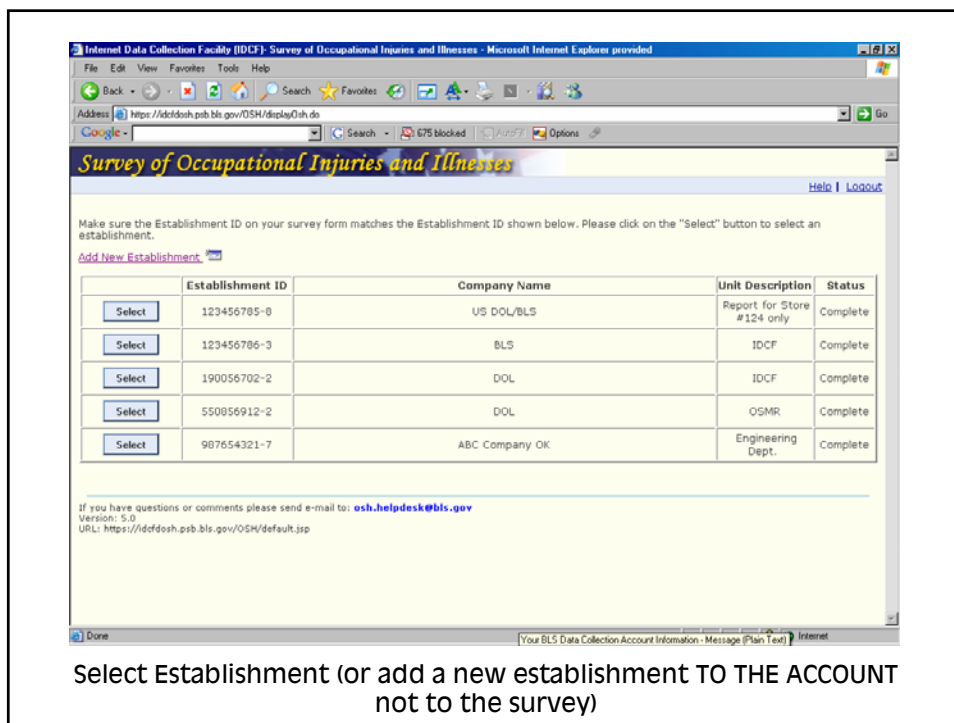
Internet Data Collection Facility (IDCF)- Survey of Occupational Injuries and Illnesses - Microsoft Internet Explorer provided

File Edit View Favorites Tools Help

Back Search Favorites

Address https://idcfdosh.psb.bls.gov/OSH/displayOsh.do Go

Google Search 675 blocked AutoFill Options

Survey of Occupational Injuries and Illnesses

Help | Logout

Make sure the Establishment ID on your survey form matches the Establishment ID shown below. Please click on the "Select" button to select an establishment.

Add New Establishment

| | Establishment ID | Company Name | Unit Description | Status |
|---|---|---|---|---|
| Select | 123456785-8 | US DOL/BLS | Report for Store #124 only | Complete |
| Select | 123456786-3 | BLS | IDCF | Complete |
| Select | 190056702-2 | DOL | IDCF | Complete |
| Select | 550856912-2 | DOL | OSMR | Complete |
| Select | 987654321-7 | ABC Company OK | Engineering Dept. | Complete |

If you have questions or comments please send e-mail to: osh.helpdesk@bls.gov
Version: 5.0
URL: https://idcfdosh.psb.bls.gov/OSH/default.jsp

Done Your BLS Data Collection Account Information - Message (Plain Text) Internet

Select Establishment (or add a new establishment TO THE ACCOUNT not to the survey)